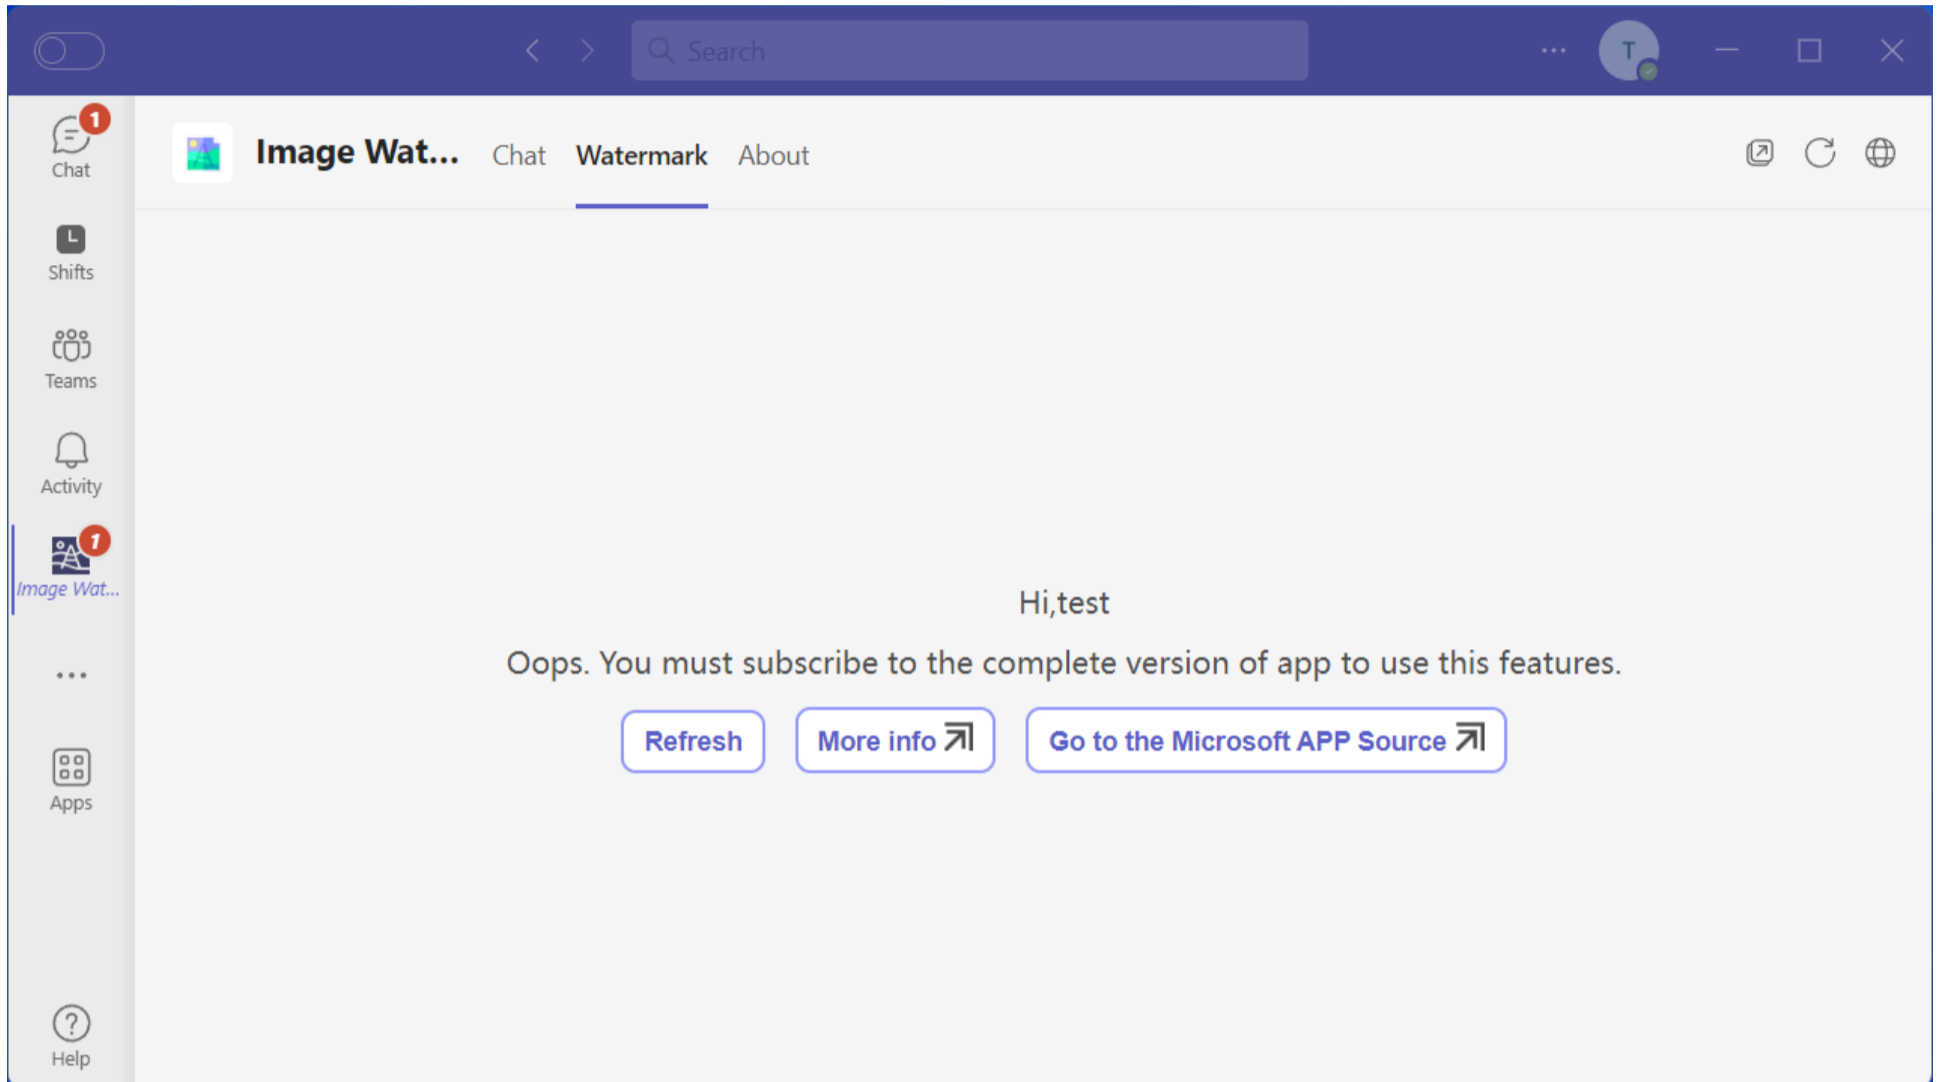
Search

T

1
Chat

Shifts

Teams

Activity

1
Image Wat...

...

Apps

Help

Image Wat... Chat Watermark About

Hi,test

Oops. You must subscribe to the complete version of app to use this features.

Refresh More info Go to the Microsoft APP Source